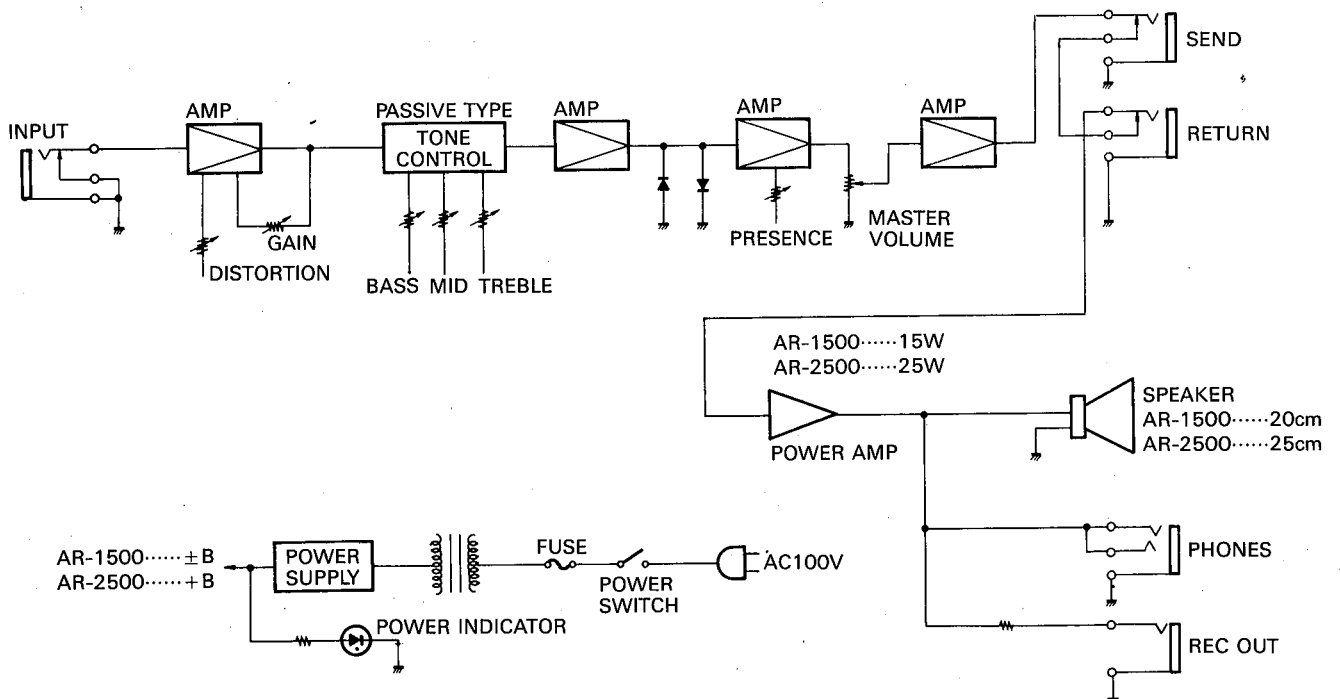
SEND

INPUT

AMP

PASSIVE TYPE

TONE CONTROL

AMP

AMP

AMP

RETURN

GAIN

DISTORTION

BASS MID TREBLE

PRESENCE

MASTER VOLUME

AR-1500······15W
AR-2500······25W

SPEAKER
AR-1500······20cm
AR-2500······25cm

POWER AMP

AR-1500······$\pm$B
AR-2500······+B

POWER SUPPLY

FUSE

POWER SWITCH

AC100V

PHONES

POWER INDICATOR

REC OUT